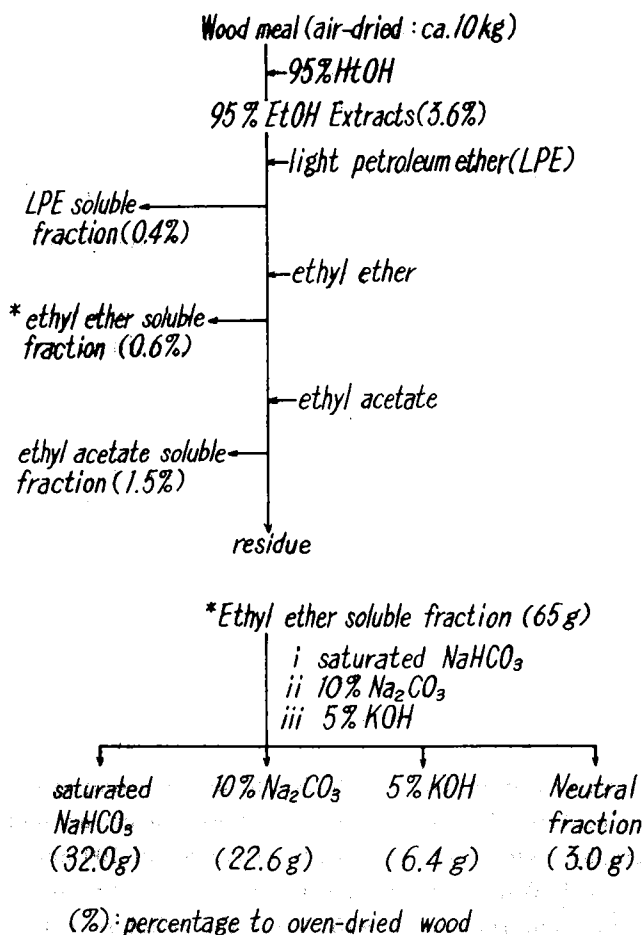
Wood meal (air-dried : ca. 10 kg)

—95% HtOH

95% EtOH Extracts (3.6%)

—light petroleum ether (LPE)

LPE soluble fraction (0.4%)

—ethyl ether

* ethyl ether soluble fraction (0.6%)

—ethyl acetate

ethyl acetate soluble fraction (1.5%)

residue

*Ethyl ether soluble fraction (65 g)

i saturated $NaHCO_3$
ii 10% $Na_2CO_3$
iii 5% KOH

saturated $NaHCO_3$ (32.0 g)

10% $Na_2CO_3$ (22.6 g)

5% KOH (6.4 g)

Neutral fraction (3.0 g)

(%): percentage to oven-dried wood